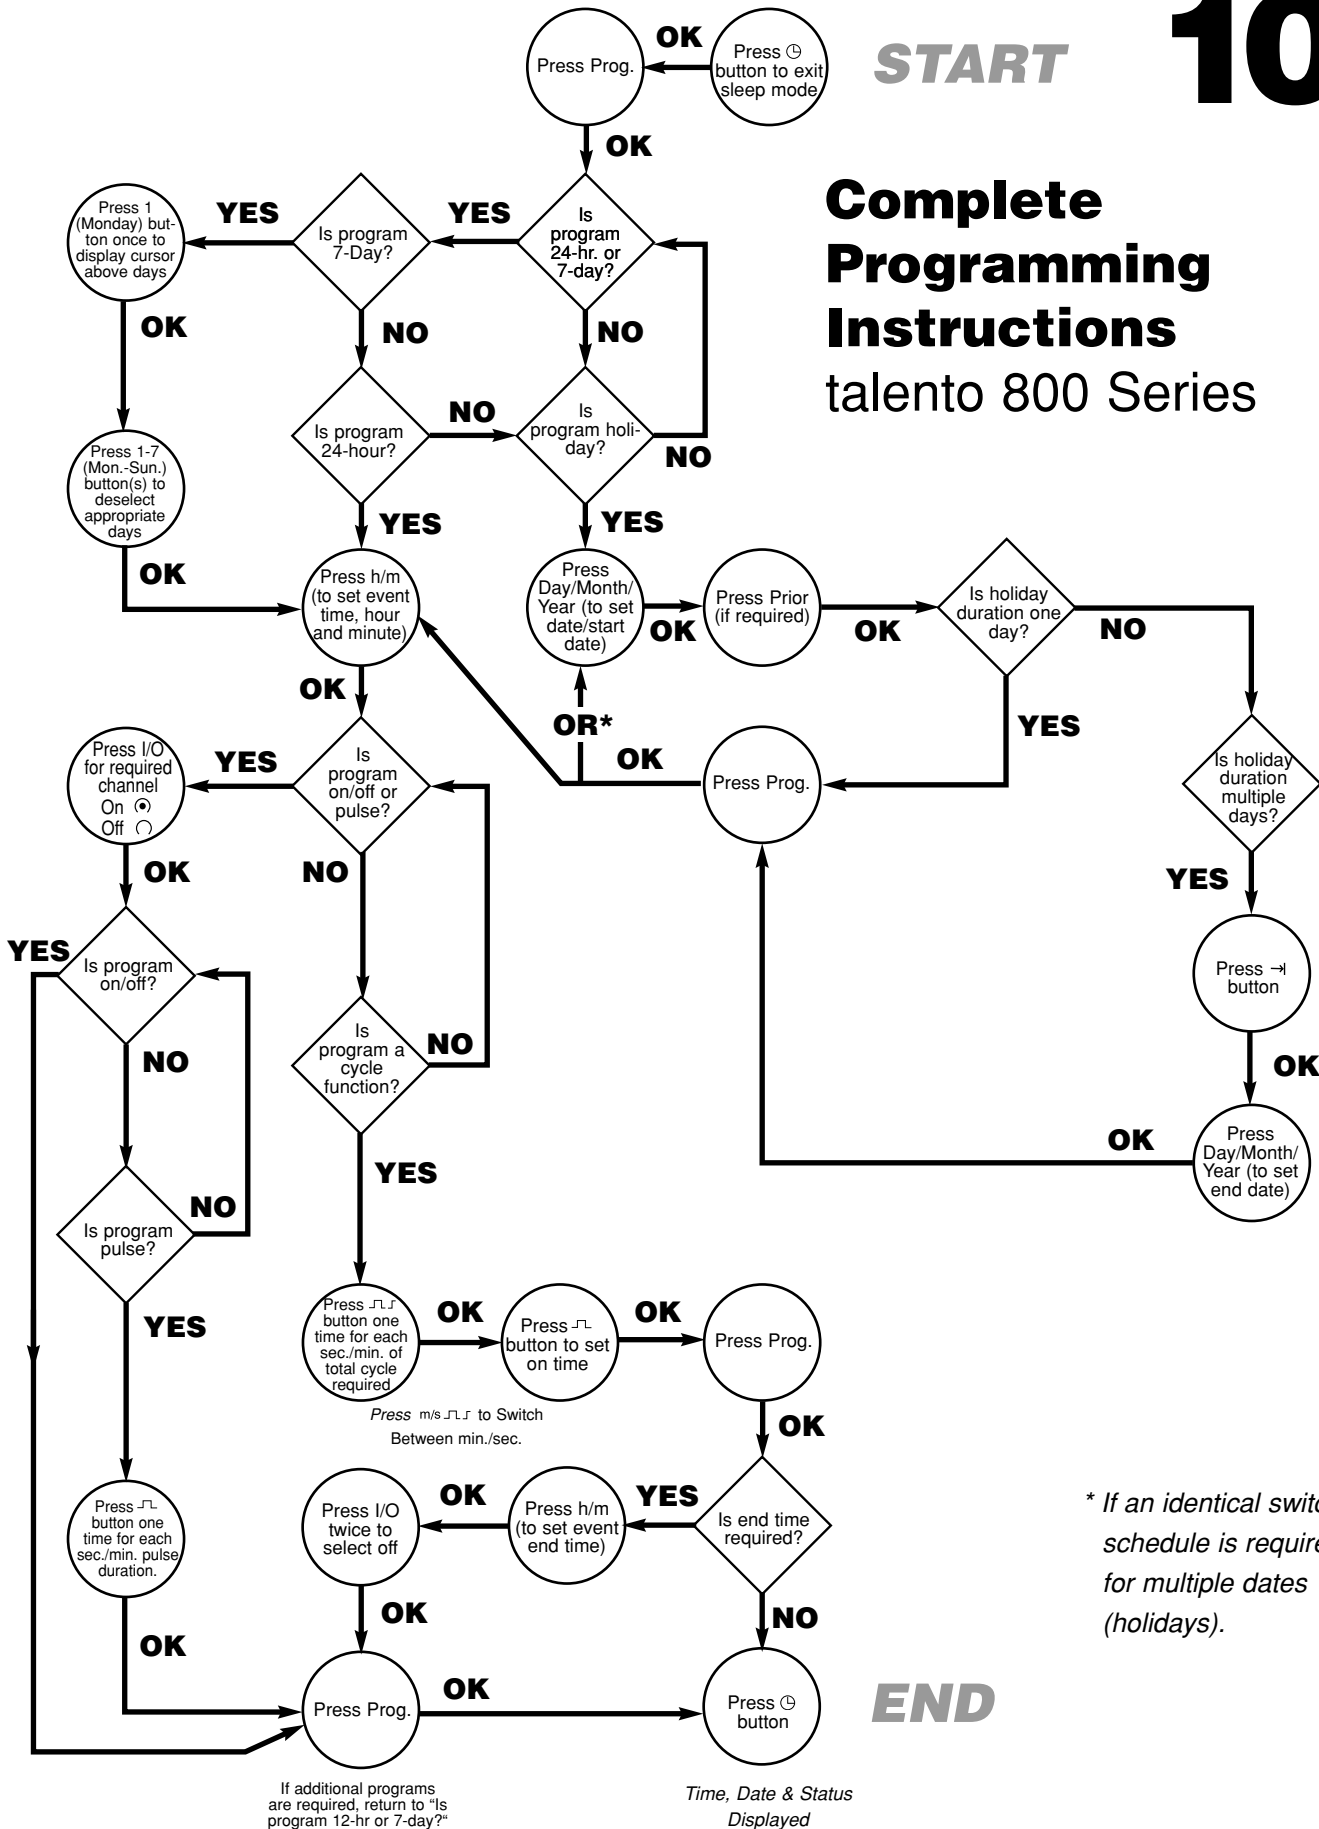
10

START

Press ◷ button to exit sleep mode

OK

Press Prog.

OK

Complete Programming Instructions

talento 800 Series

Is program 24-hr. or 7-day?

YES

Is program 7-Day?

YES

Press 1 (Monday) button once to display cursor above days

OK

Press 1-7 (Mon.-Sun.) button(s) to deselect appropriate days

OK

NO

Is program 24-hour?

NO

Is program holiday?

NO

NO

YES

YES

Press h/m (to set event time, hour and minute)

Press Day/Month/Year (to set date/start date)

OK

Press Prior (if required)

OK

Is holiday duration one day?

NO

YES

Is holiday duration multiple days?

YES

Press ⇥ button

OK

Press Day/Month/Year (to set end date)

OK

OR*

OK

Press Prog.

OK

Is program on/off or pulse?

YES

Press I/O for required channel On ⦿ Off ◯

OK

Is program on/off?

YES

NO

Is program pulse?

NO

YES

Press ⎍ button one time for each sec./min. pulse duration.

OK

NO

Is program a cycle function?

NO

YES

Press ⎍⎍ button one time for each sec./min. of total cycle required

Press m/s ⎍⎍ to Switch Between min./sec.

OK

Press ⎍ button to set on time

OK

Press Prog.

OK

Is end time required?

YES

Press h/m (to set event end time)

OK

Press I/O twice to select off

OK

NO

Press Prog.

OK

Press ◷ button

END

If additional programs are required, return to "Is program 12-hr or 7-day?"

Time, Date & Status Displayed

* If an identical switc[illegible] schedule is require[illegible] for multiple dates (holidays).